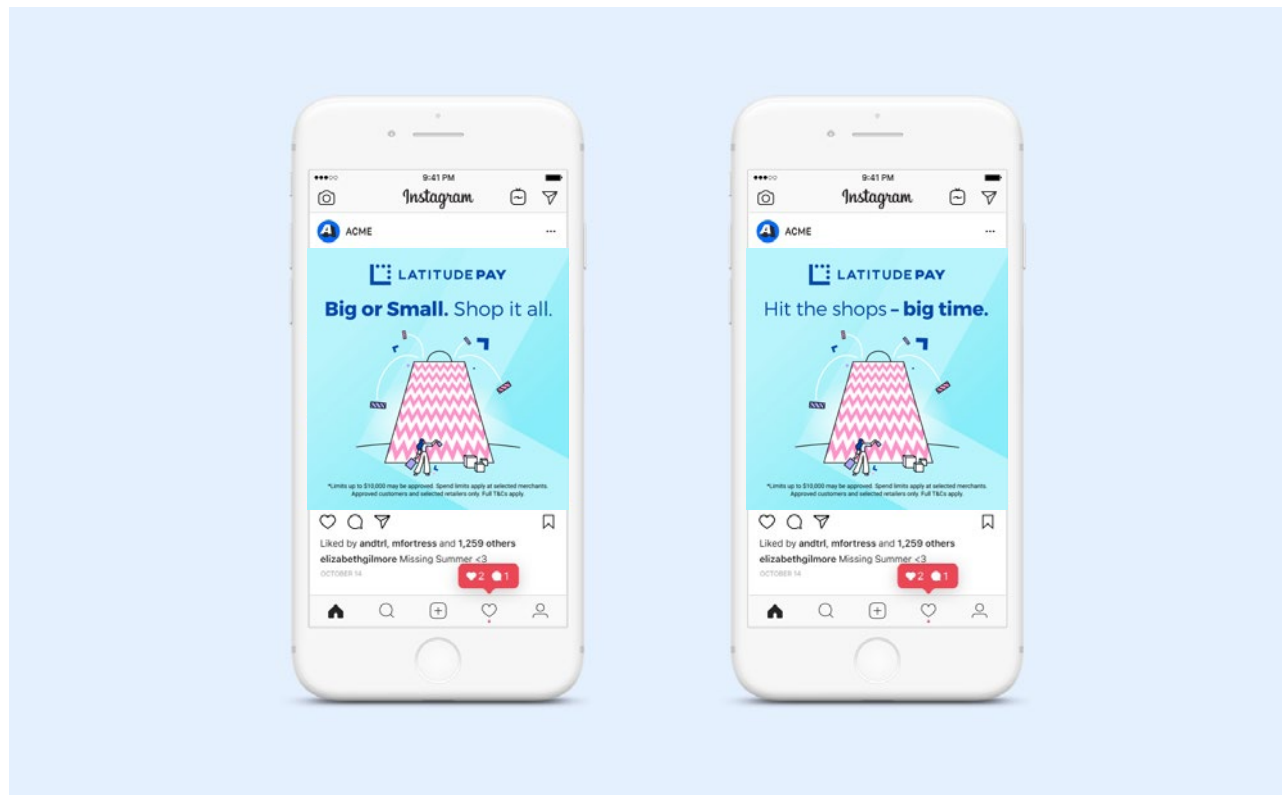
9:41 PM

Instagram

ACME

LATITUDE PAY

Big or Small. Shop it all.

*Limits up to $10,000 may be approved. Spend limits apply at selected merchants. Approved customers and selected retailers only. Full T&Cs apply.

Liked by andtrl, mfortress and 1,259 others

elizabethgilmore Missing Summer <3

OCTOBER 14

2 1

9:41 PM

Instagram

ACME

LATITUDE PAY

Hit the shops – big time.

*Limits up to $10,000 may be approved. Spend limits apply at selected merchants. Approved customers and selected retailers only. Full T&Cs apply.

Liked by andtrl, mfortress and 1,259 others

elizabethgilmore Missing Summer <3

OCTOBER 14

2 1